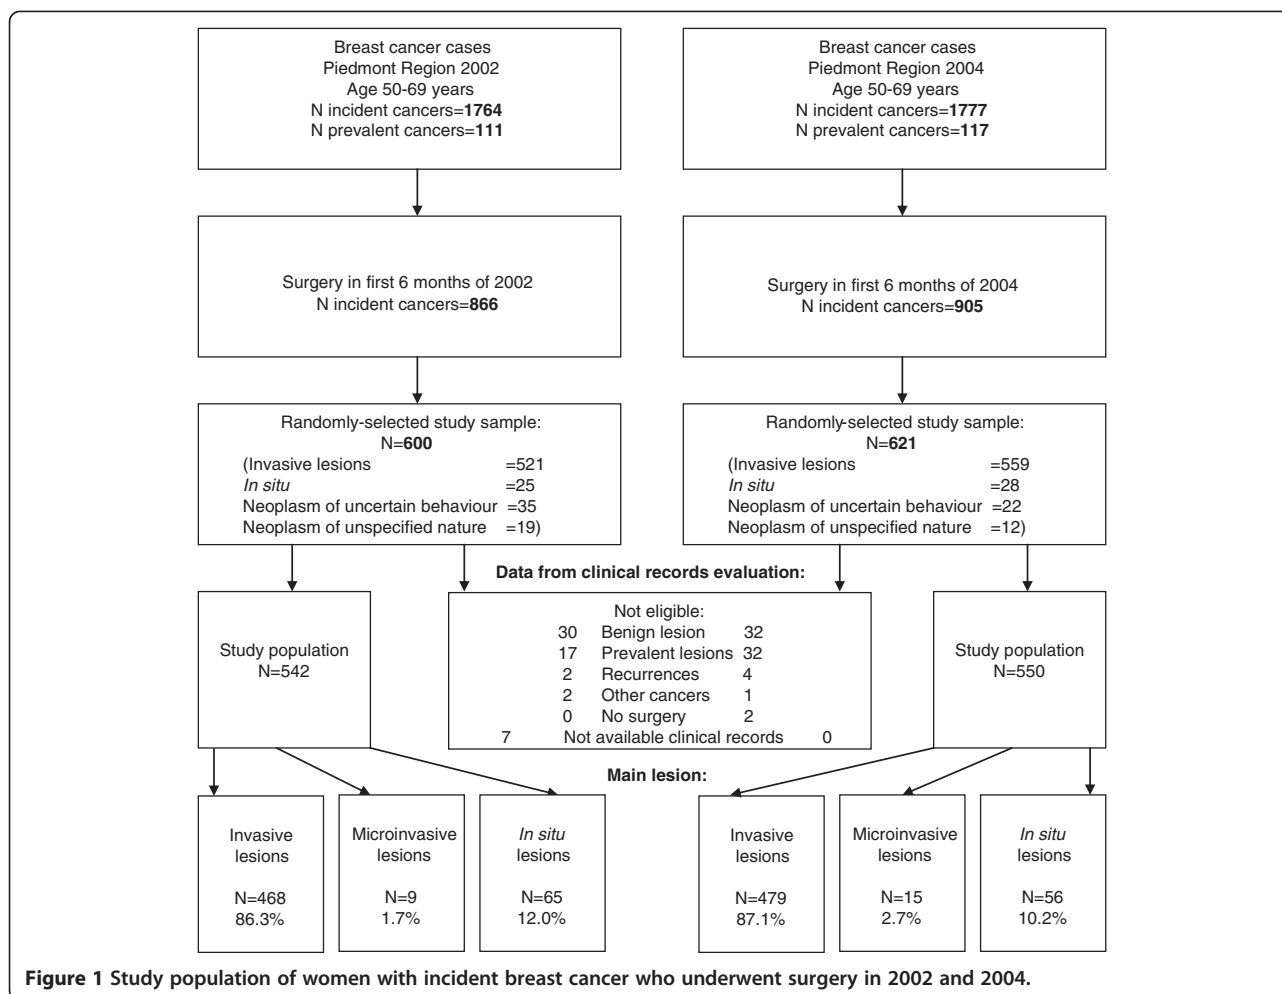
Breast cancer cases
Piedmont Region 2002
Age 50-69 years
N incident cancers=1764
N prevalent cancers=111

Breast cancer cases
Piedmont Region 2004
Age 50-69 years
N incident cancers=1777
N prevalent cancers=117

Surgery in first 6 months of 2002
N incident cancers=866

Surgery in first 6 months of 2004
N incident cancers=905

Randomly-selected study sample:
N=600
(Invasive lesions =521
In situ =25
Neoplasm of uncertain behaviour =35
Neoplasm of unspecified nature =19)

Randomly-selected study sample:
N=621
(Invasive lesions =559
In situ =28
Neoplasm of uncertain behaviour =22
Neoplasm of unspecified nature =12)

Data from clinical records evaluation:

Study population
N=542

Not eligible:
30 Benign lesion 32
17 Prevalent lesions 32
2 Recurrences 4
2 Other cancers 1
0 No surgery 2
7 Not available clinical records 0

Study population
N=550

Main lesion:

Invasive lesions
N=468
86.3%

Microinvasive lesions
N=9
1.7%

In situ lesions
N=65
12.0%

Invasive lesions
N=479
87.1%

Microinvasive lesions
N=15
2.7%

In situ lesions
N=56
10.2%

Figure 1 Study population of women with incident breast cancer who underwent surgery in 2002 and 2004.